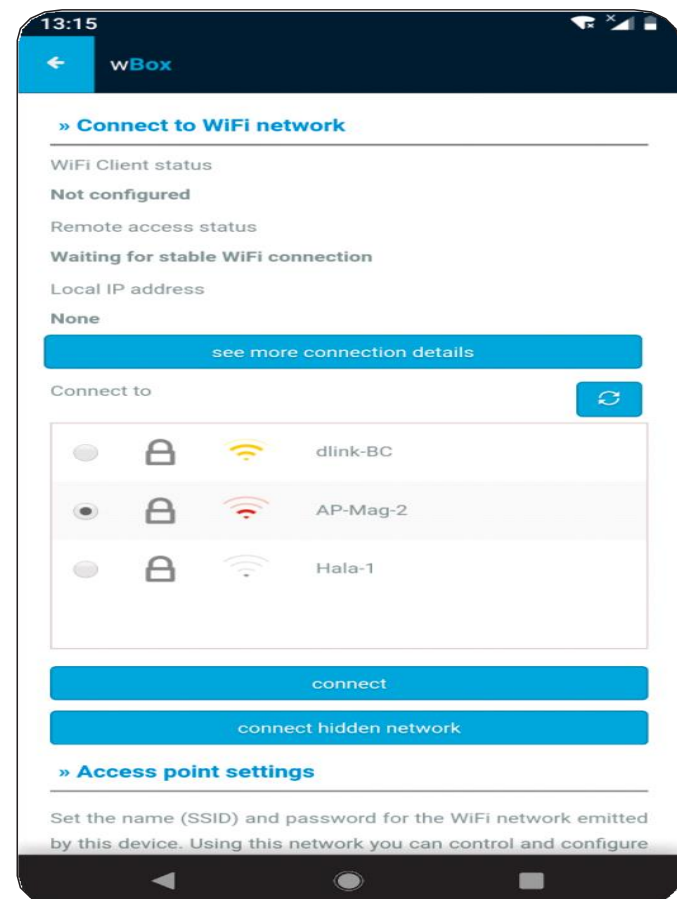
13:15

wBox

» Connect to WiFi network

WiFi Client status

Not configured

Remote access status

Waiting for stable WiFi connection

Local IP address

None

see more connection details

Connect to

dlink-BC

AP-Mag-2

Hala-1

connect

connect hidden network

» Access point settings

Set the name (SSID) and password for the WiFi network emitted by this device. Using this network you can control and configure